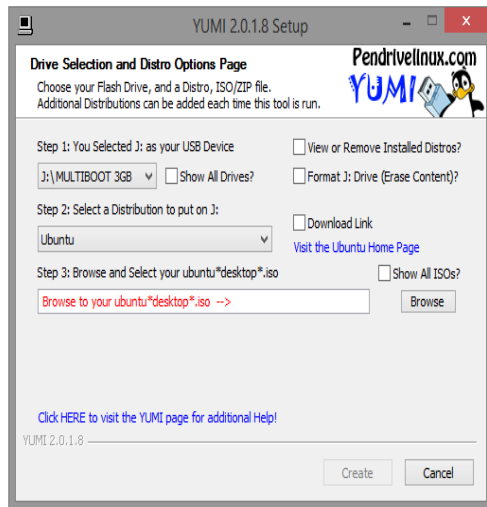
YUMI 2.0.1.8 Setup

Drive Selection and Distro Options Page
Choose your Flash Drive, and a Distro, ISO/ZIP file.
Additional Distributions can be added each time this tool is run.

Pendrivelinux.com
YUMI

Step 1: You Selected J: as your USB Device
View or Remove Installed Distros?
J:\MULTIBOOT 3GB
Show All Drives?
Format J: Drive (Erase Content)?

Step 2: Select a Distribution to put on J:
Download Link
Ubuntu
Visit the Ubuntu Home Page

Step 3: Browse and Select your ubuntu*desktop*.iso
Show All ISOs?
Browse to your ubuntu*desktop*.iso -->
Browse

Click HERE to visit the YUMI page for additional Help!

YUMI 2.0.1.8

Create
Cancel